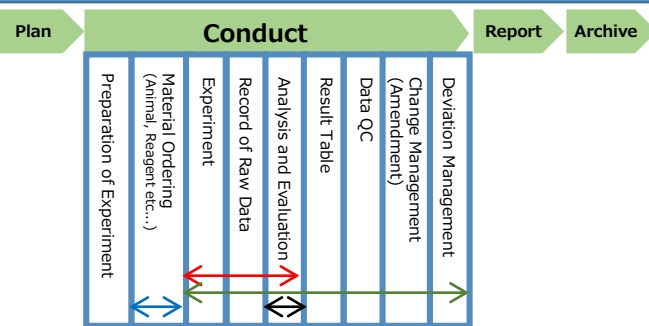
Plan

Conduct

Report

Archive

Preparation of Experiment

Material Ordering (Animal, Reagent etc…)

Experiment

Record of Raw Data

Analysis and Evaluation

Result Table

Data QC

Change Management (Amendment)

Deviation Management